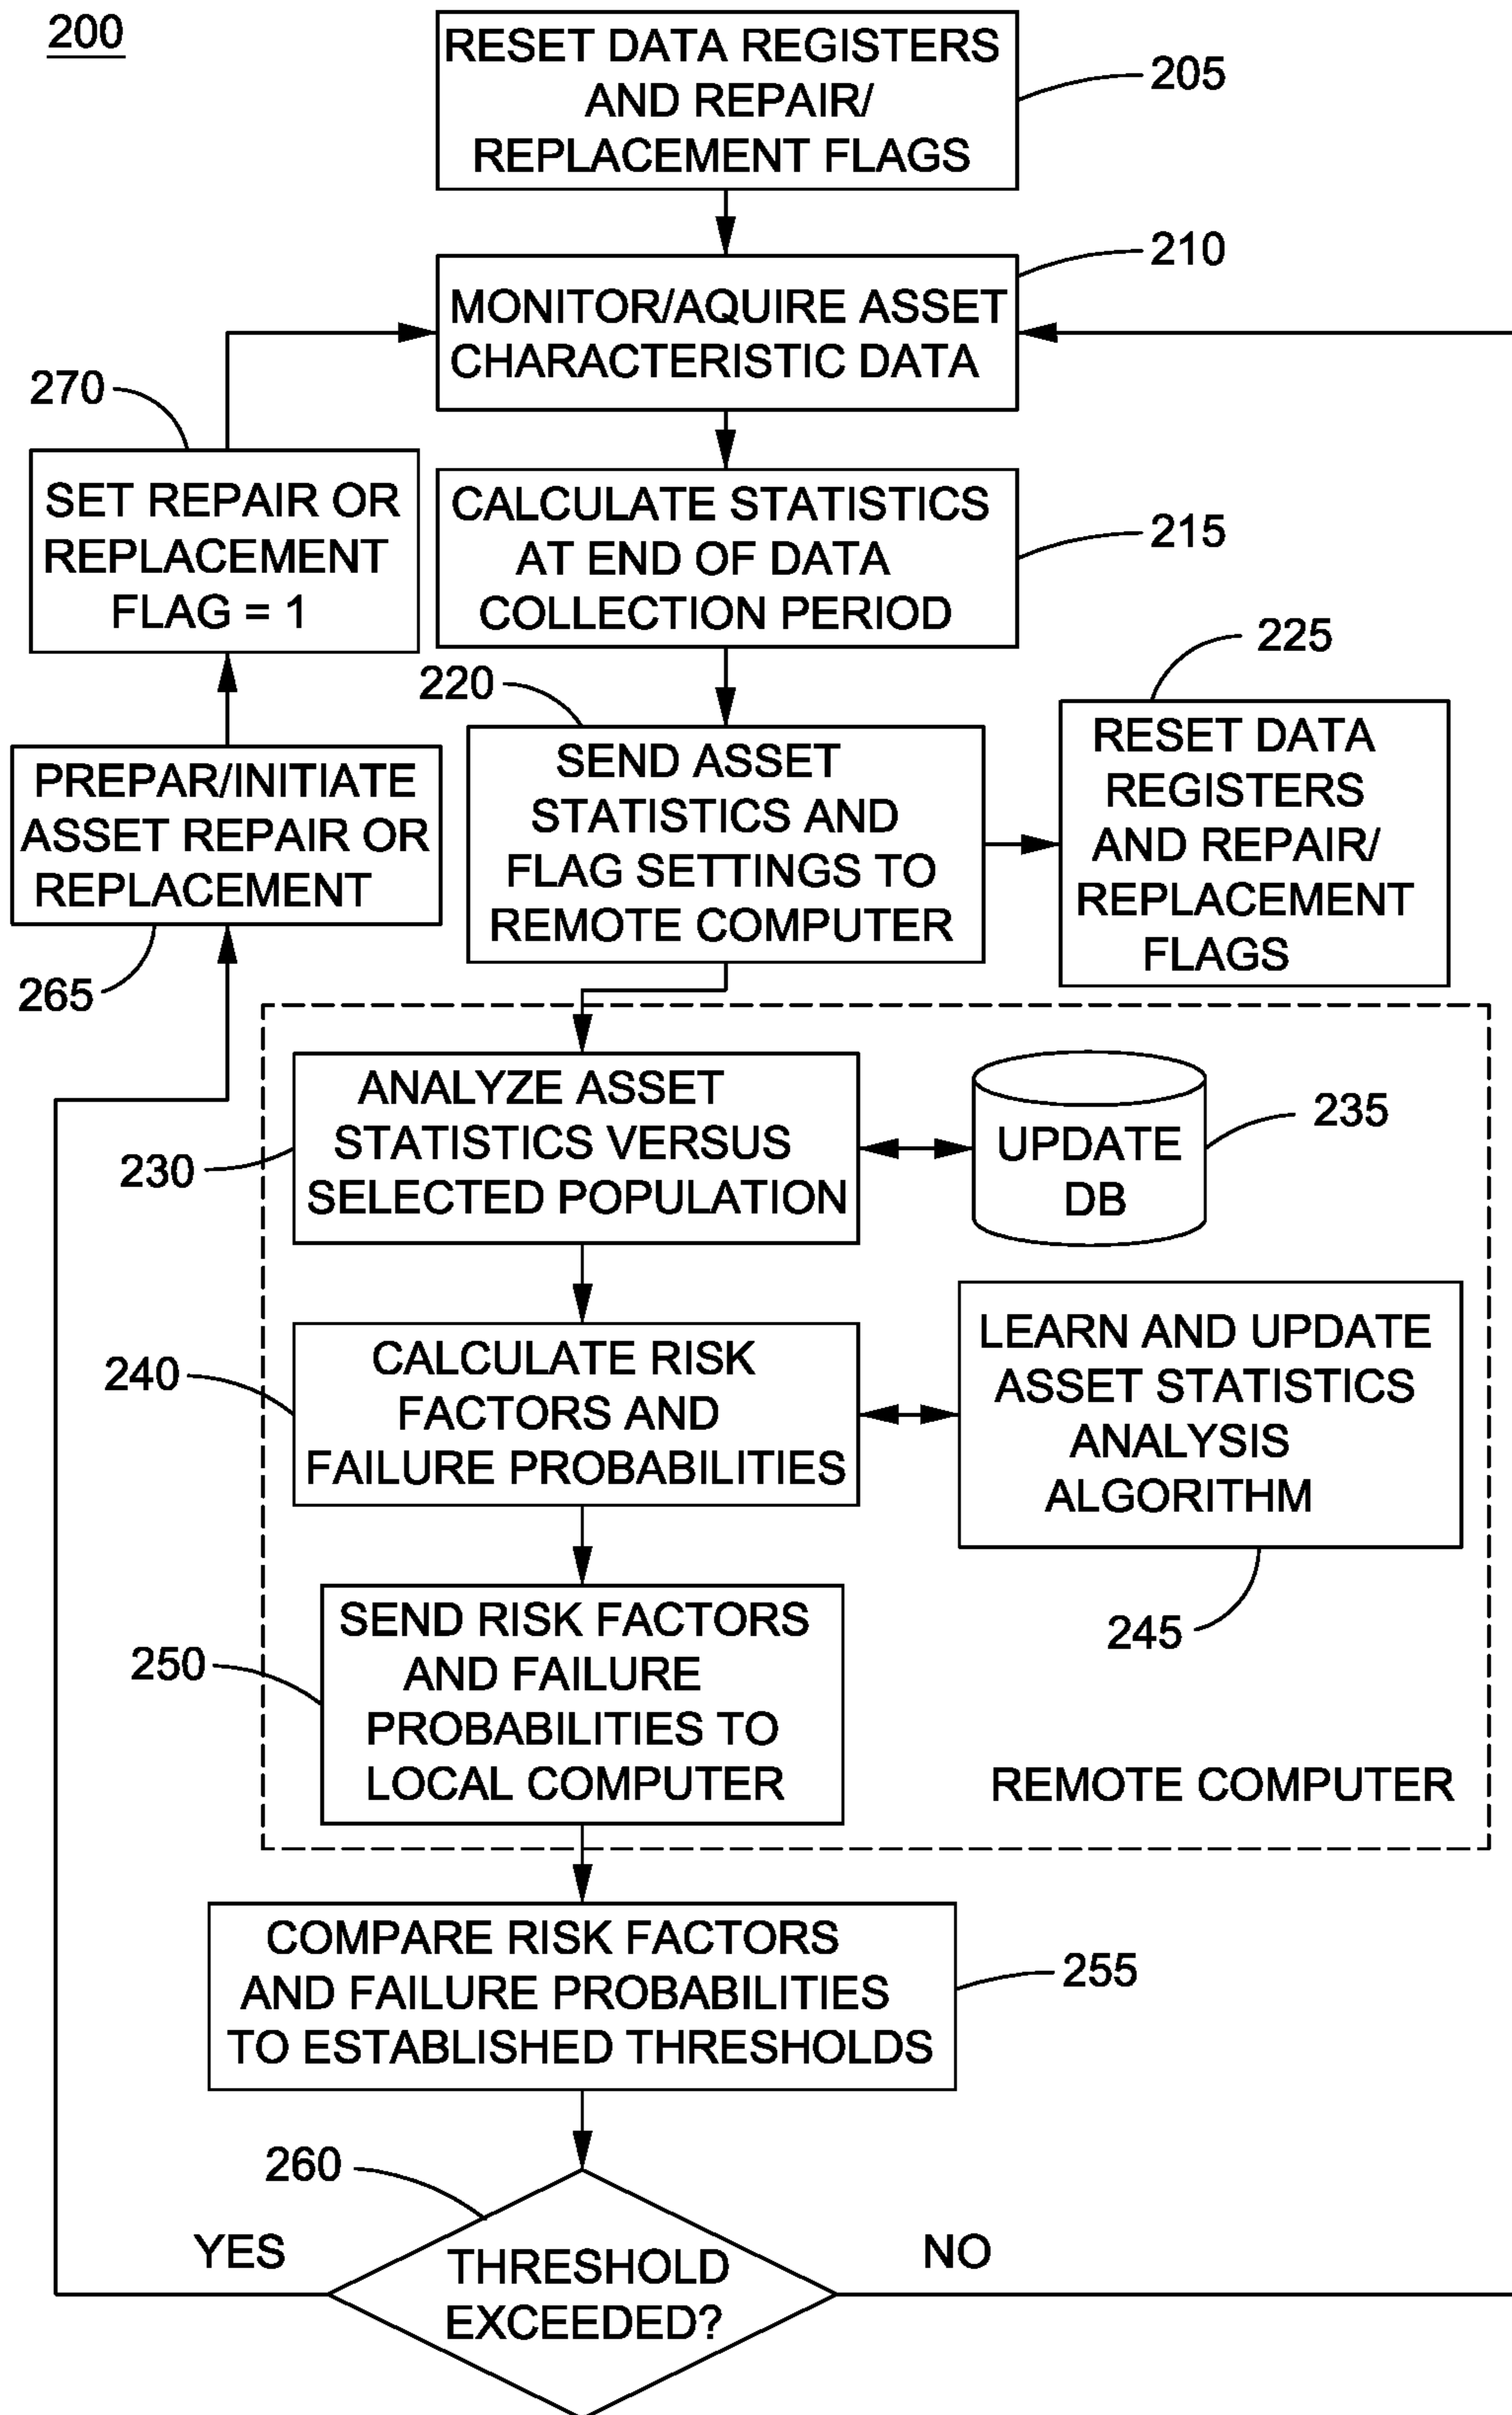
200

RESET DATA REGISTERS AND REPAIR/ REPLACEMENT FLAGS

205

210

MONITOR/AQUIRE ASSET CHARACTERISTIC DATA

270

SET REPAIR OR REPLACEMENT FLAG = 1

CALCULATE STATISTICS AT END OF DATA COLLECTION PERIOD

215

225

220

PREPAR/INITIATE ASSET REPAIR OR REPLACEMENT

SEND ASSET STATISTICS AND FLAG SETTINGS TO REMOTE COMPUTER

RESET DATA REGISTERS AND REPAIR/ REPLACEMENT FLAGS

265

ANALYZE ASSET STATISTICS VERSUS SELECTED POPULATION

UPDATE DB

235

230

240

CALCULATE RISK FACTORS AND FAILURE PROBABILITIES

LEARN AND UPDATE ASSET STATISTICS ANALYSIS ALGORITHM

SEND RISK FACTORS AND FAILURE PROBABILITIES TO LOCAL COMPUTER

245

250

REMOTE COMPUTER

COMPARE RISK FACTORS AND FAILURE PROBABILITIES TO ESTABLISHED THRESHOLDS

255

260

YES

THRESHOLD EXCEEDED?

NO